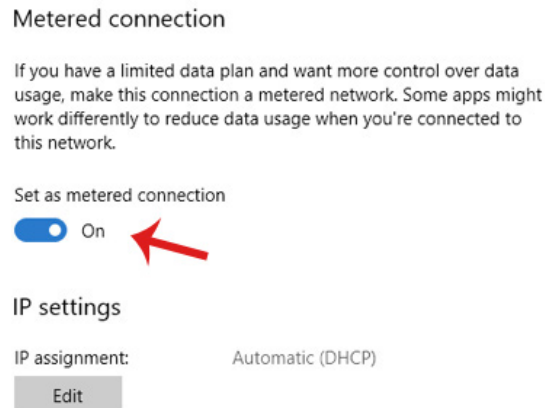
Metered connection

If you have a limited data plan and want more control over data usage, make this connection a metered network. Some apps might work differently to reduce data usage when you're connected to this network.

Set as metered connection

On

IP settings

IP assignment: Automatic (DHCP)

Edit